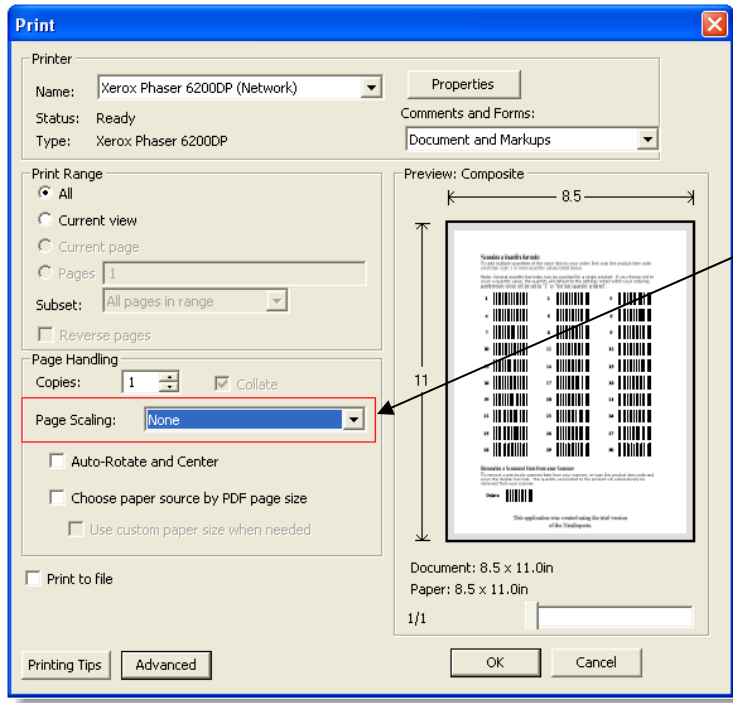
Print

Printer

Name: Xerox Phaser 6200DP (Network)

Status: Ready

Type: Xerox Phaser 6200DP

Properties

Comments and Forms:

Document and Markups

Print Range

All

Current view

Current page

Pages 1

Subset: All pages in range

Reverse pages

Page Handling

Copies: 1

Collate

Page Scaling: None

Auto-Rotate and Center

Choose paper source by PDF page size

Use custom paper size when needed

Print to file

Preview: Composite

8.5

11

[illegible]

Document: 8.5 x 11.0in

Paper: 8.5 x 11.0in

1/1

Printing Tips

Advanced

OK

Cancel